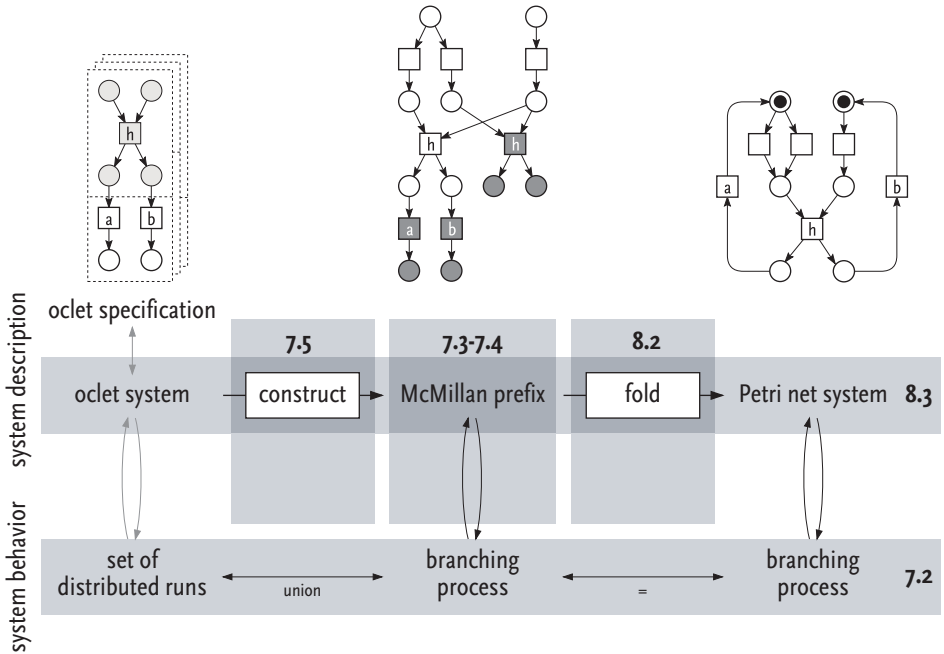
h
a
b

h
h
a
b

a
b
h

oclet specification

system description

7.5
7.3-7.4
8.2

oclet system
construct
McMillan prefix
fold
Petri net system
8.3

system behavior

set of distributed runs
union
branching process
=
branching process
7.2